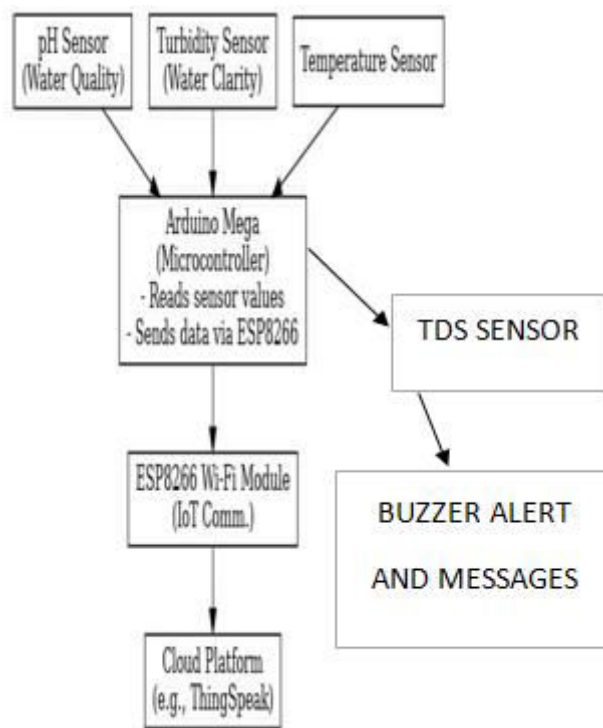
pH Sensor
(Water Quality)

Turbidity Sensor
(Water Clarity)

Temperature Sensor

Arduino Mega
(Microcontroller)
- Reads sensor values
- Sends data via ESP8266

TDS SENSOR

ESP8266 Wi-Fi Module
(IoT Comm.)

BUZZER ALERT
AND MESSAGES

Cloud Platform
(e.g., ThingSpeak)